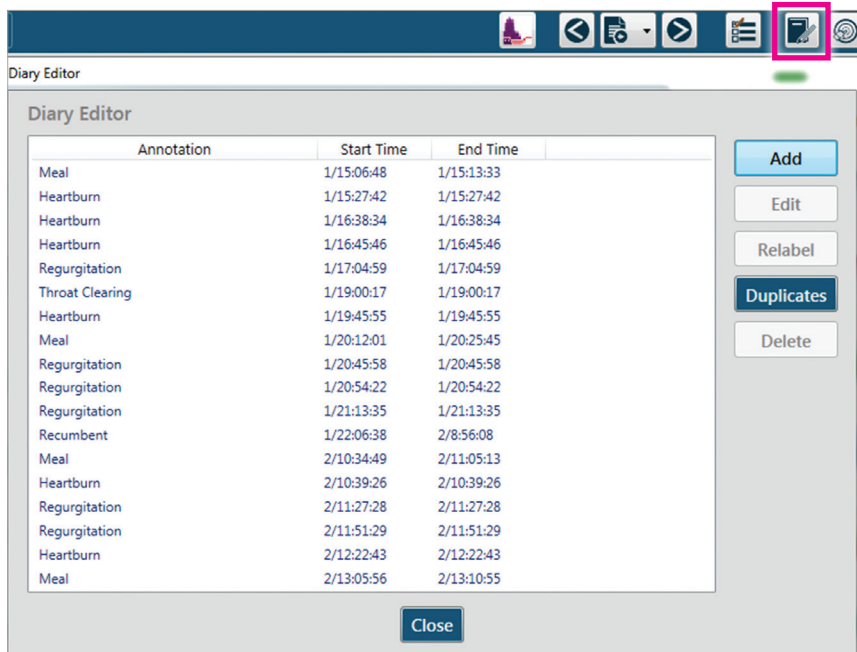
Diary Editor

Diary Editor

| Annotation | Start Time | End Time |
|---|---|---|
| Meal | 1/15:06:48 | 1/15:13:33 |
| Heartburn | 1/15:27:42 | 1/15:27:42 |
| Heartburn | 1/16:38:34 | 1/16:38:34 |
| Heartburn | 1/16:45:46 | 1/16:45:46 |
| Regurgitation | 1/17:04:59 | 1/17:04:59 |
| Throat Clearing | 1/19:00:17 | 1/19:00:17 |
| Heartburn | 1/19:45:55 | 1/19:45:55 |
| Meal | 1/20:12:01 | 1/20:25:45 |
| Regurgitation | 1/20:45:58 | 1/20:45:58 |
| Regurgitation | 1/20:54:22 | 1/20:54:22 |
| Regurgitation | 1/21:13:35 | 1/21:13:35 |
| Recumbent | 1/22:06:38 | 2/8:56:08 |
| Meal | 2/10:34:49 | 2/11:05:13 |
| Heartburn | 2/10:39:26 | 2/10:39:26 |
| Regurgitation | 2/11:27:28 | 2/11:27:28 |
| Regurgitation | 2/11:51:29 | 2/11:51:29 |
| Heartburn | 2/12:22:43 | 2/12:22:43 |
| Meal | 2/13:05:56 | 2/13:10:55 |

Add
Edit
Relabel
Duplicates
Delete

Close